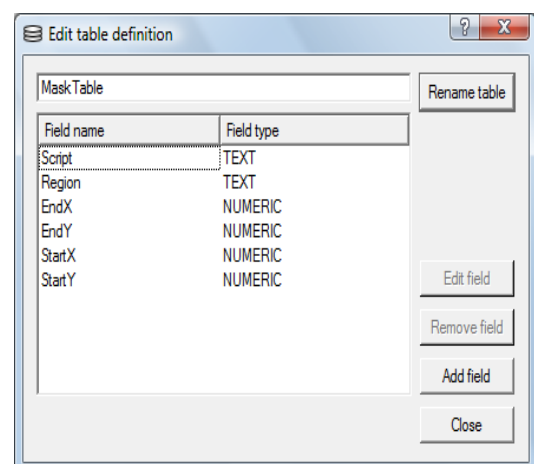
Edit table definition

?

X

MaskTable

Rename table

| Field name | Field type |
|---|---|
| Script | TEXT |
| Region | TEXT |
| EndX | NUMERIC |
| EndY | NUMERIC |
| StartX | NUMERIC |
| StartY | NUMERIC |

Edit field

Remove field

Add field

Close